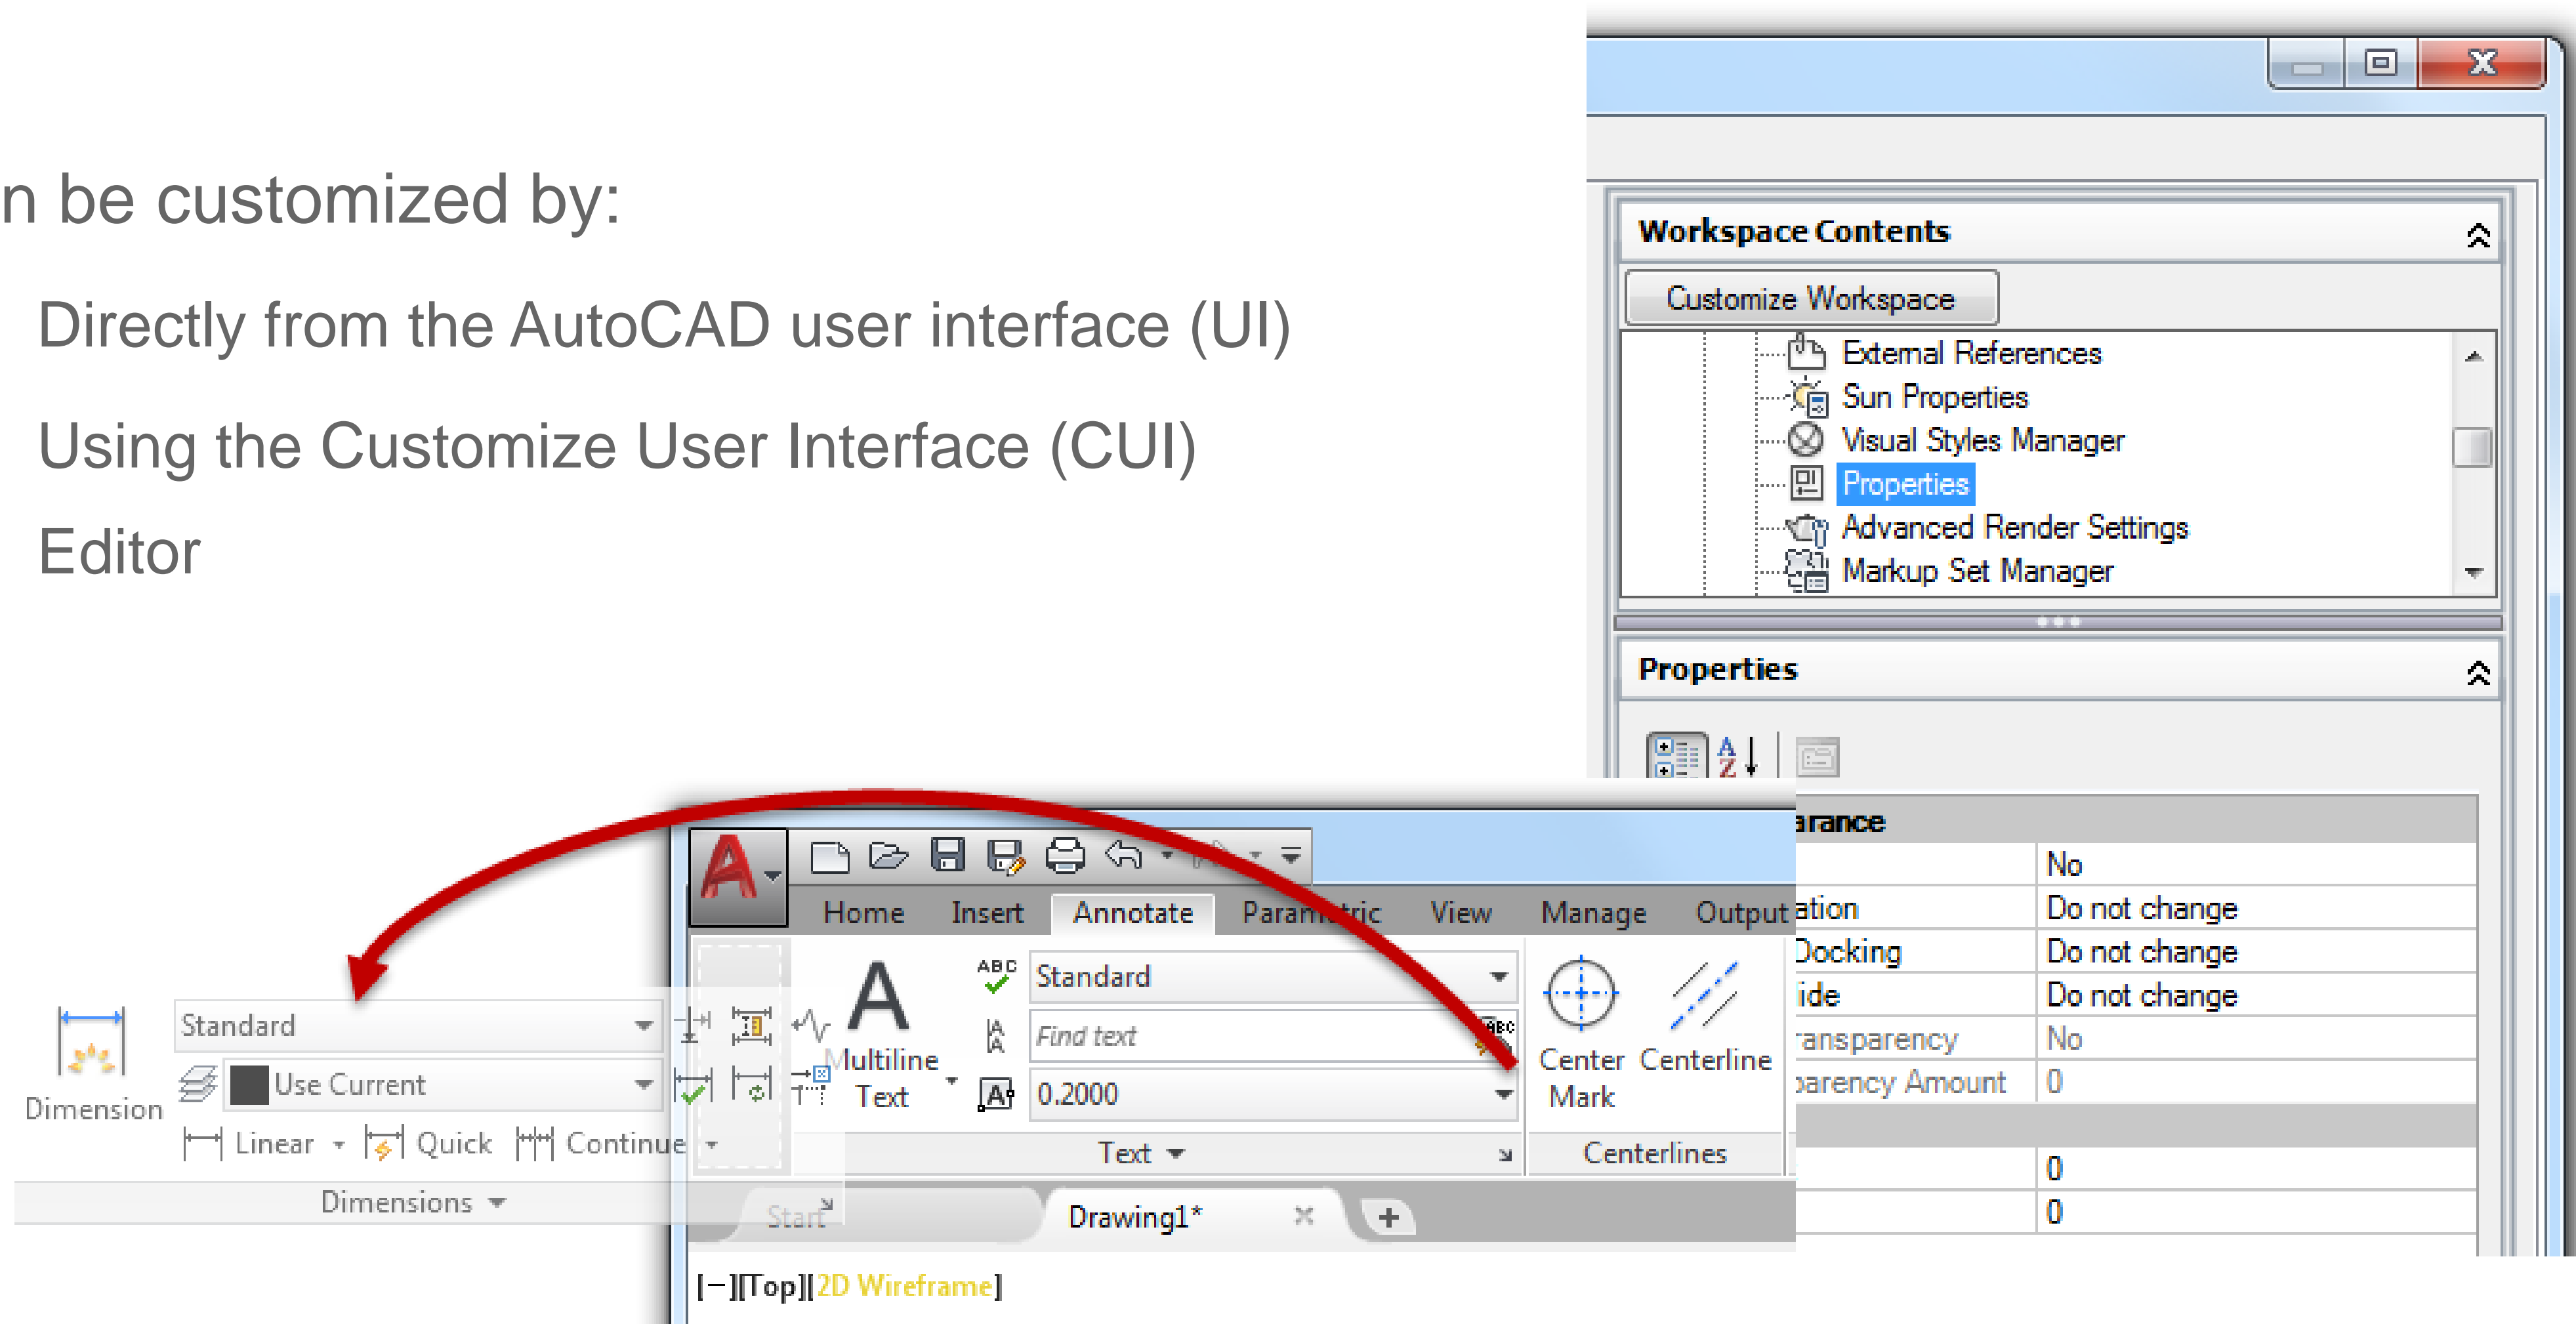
n be customized by:

Directly from the AutoCAD user interface (UI)

Using the Customize User Interface (CUI) Editor

Workspace Contents

Customize Workspace

External References
Sun Properties
Visual Styles Manager
Properties
Advanced Render Settings
Markup Set Manager

Properties

arance

| | No |
|---|---|
| ation | Do not change |
| Docking | Do not change |
| ide | Do not change |
| ansparency | No |
| parency Amount | 0 |
| | 0 |
| | 0 |

Home Insert Annotate Param tric View Manage Output

Standard

Use Current

Dimension

Linear Quick Continue

Dimensions

Multiline Text

Standard

Find text

0.2000

Text

Center Mark Centerline

Centerlines

Start Drawing1*

[−][Top][2D Wireframe]